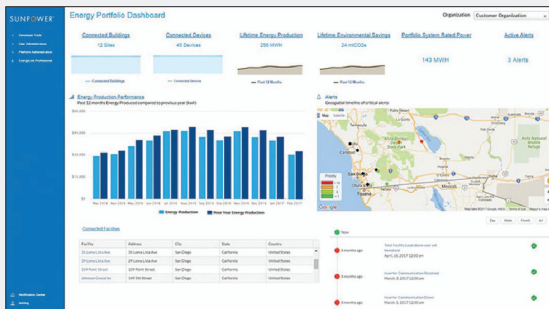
SUNPOWER

Energy Portfolio Dashboard

Organization Customer Organization

Connected Buildings
12 Sites

Connected Devices
45 Devices

Lifetime Energy Production
255 MWH

Lifetime Environmental Savings
24 mtCO2e

Portfolio System Rated Power
143 MWH

Active Alerts
3 Alerts

Energy Production Performance
Past 12 months Energy Produced compared to previous year (kwh)

$80,000
$60,000
$40,000
$20,000
$0

Energy Production
Prior Year Energy Production

Alerts
Geospatial timeline of critical alerts

Map Satellite

Priority

Google

Connected Facilities

| Facility | Address | City | State | Country |
|---|---|---|---|---|
| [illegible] | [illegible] | San Diego | California | United States |
| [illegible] | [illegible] | San Diego | California | United States |
| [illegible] | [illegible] | San Diego | California | United States |
| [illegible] | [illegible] | San Diego | California | United States |

Day Week Month All

Today

8 months ago
8 months ago
8 months ago

Inverter Communication Restored
Inverter Communication Down

Notification Center
Setting